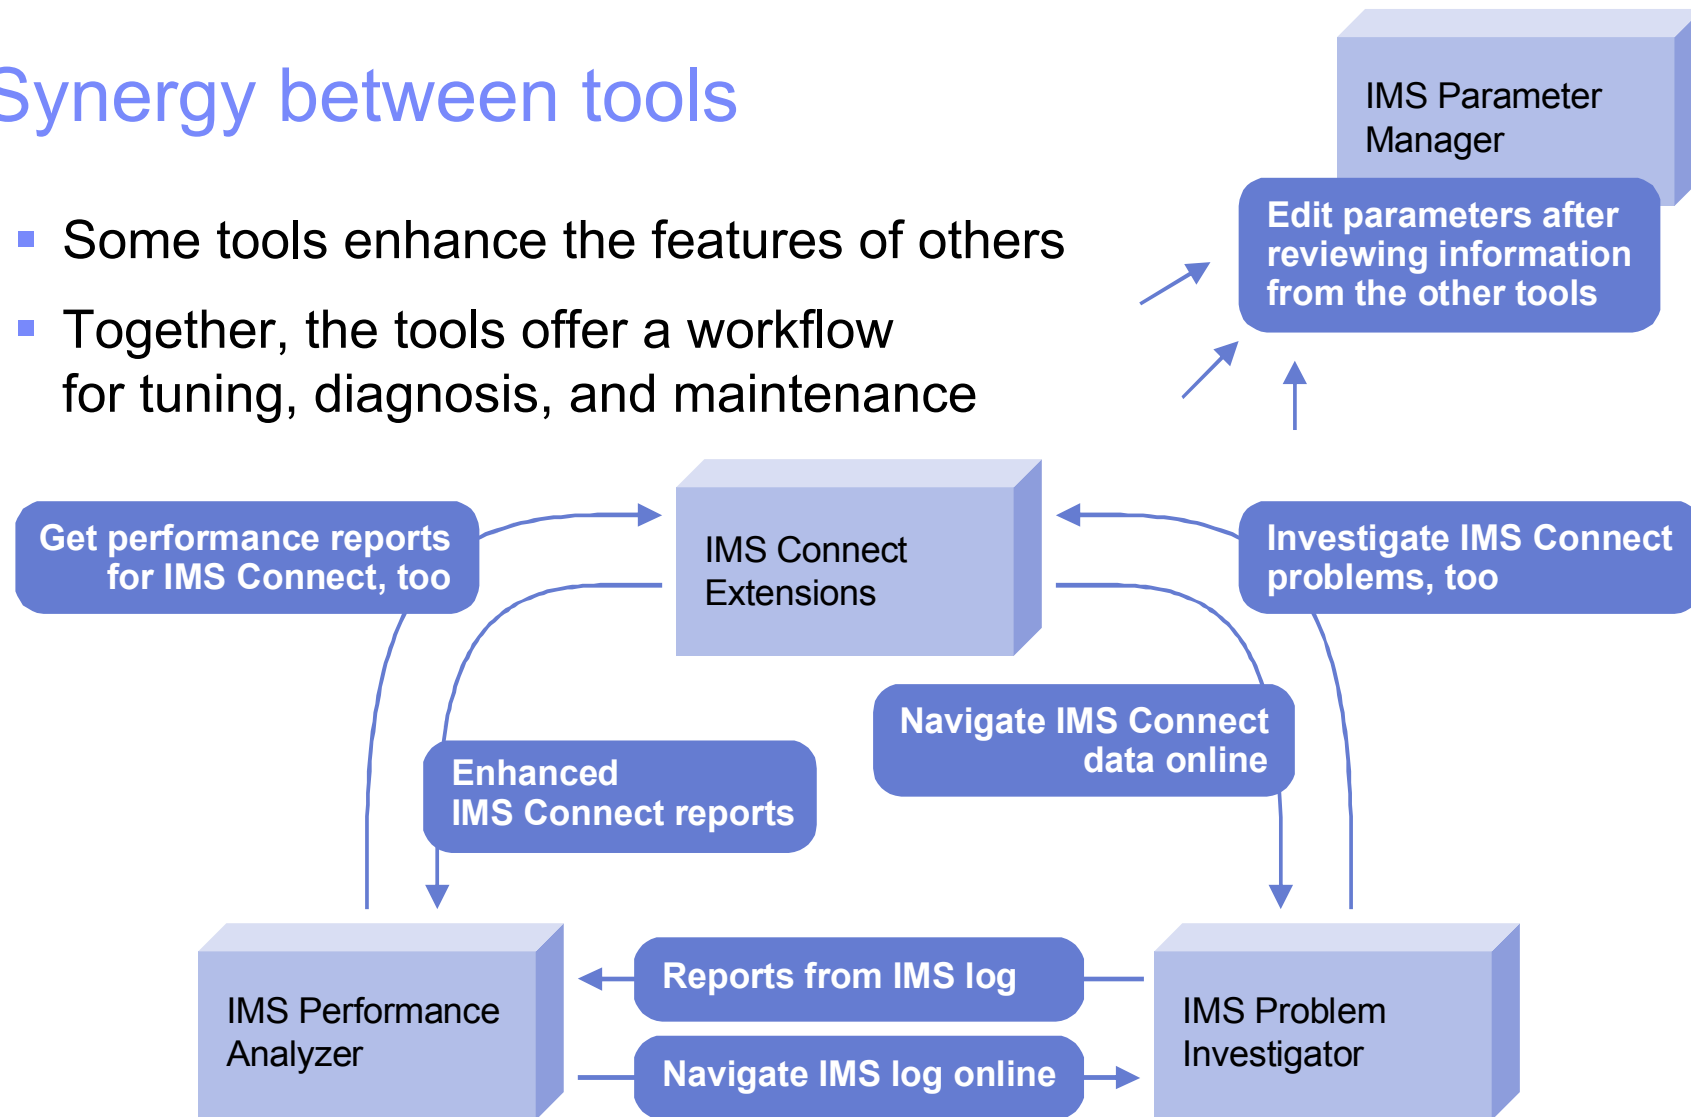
Synergy between tools

Some tools enhance the features of others

Together, the tools offer a workflow for tuning, diagnosis, and maintenance

IMS Parameter Manager

Edit parameters after reviewing information from the other tools

Get performance reports for IMS Connect, too

IMS Connect Extensions

Investigate IMS Connect problems, too

Navigate IMS Connect data online

Enhanced IMS Connect reports

IMS Performance Analyzer

Reports from IMS log

Navigate IMS log online

IMS Problem Investigator